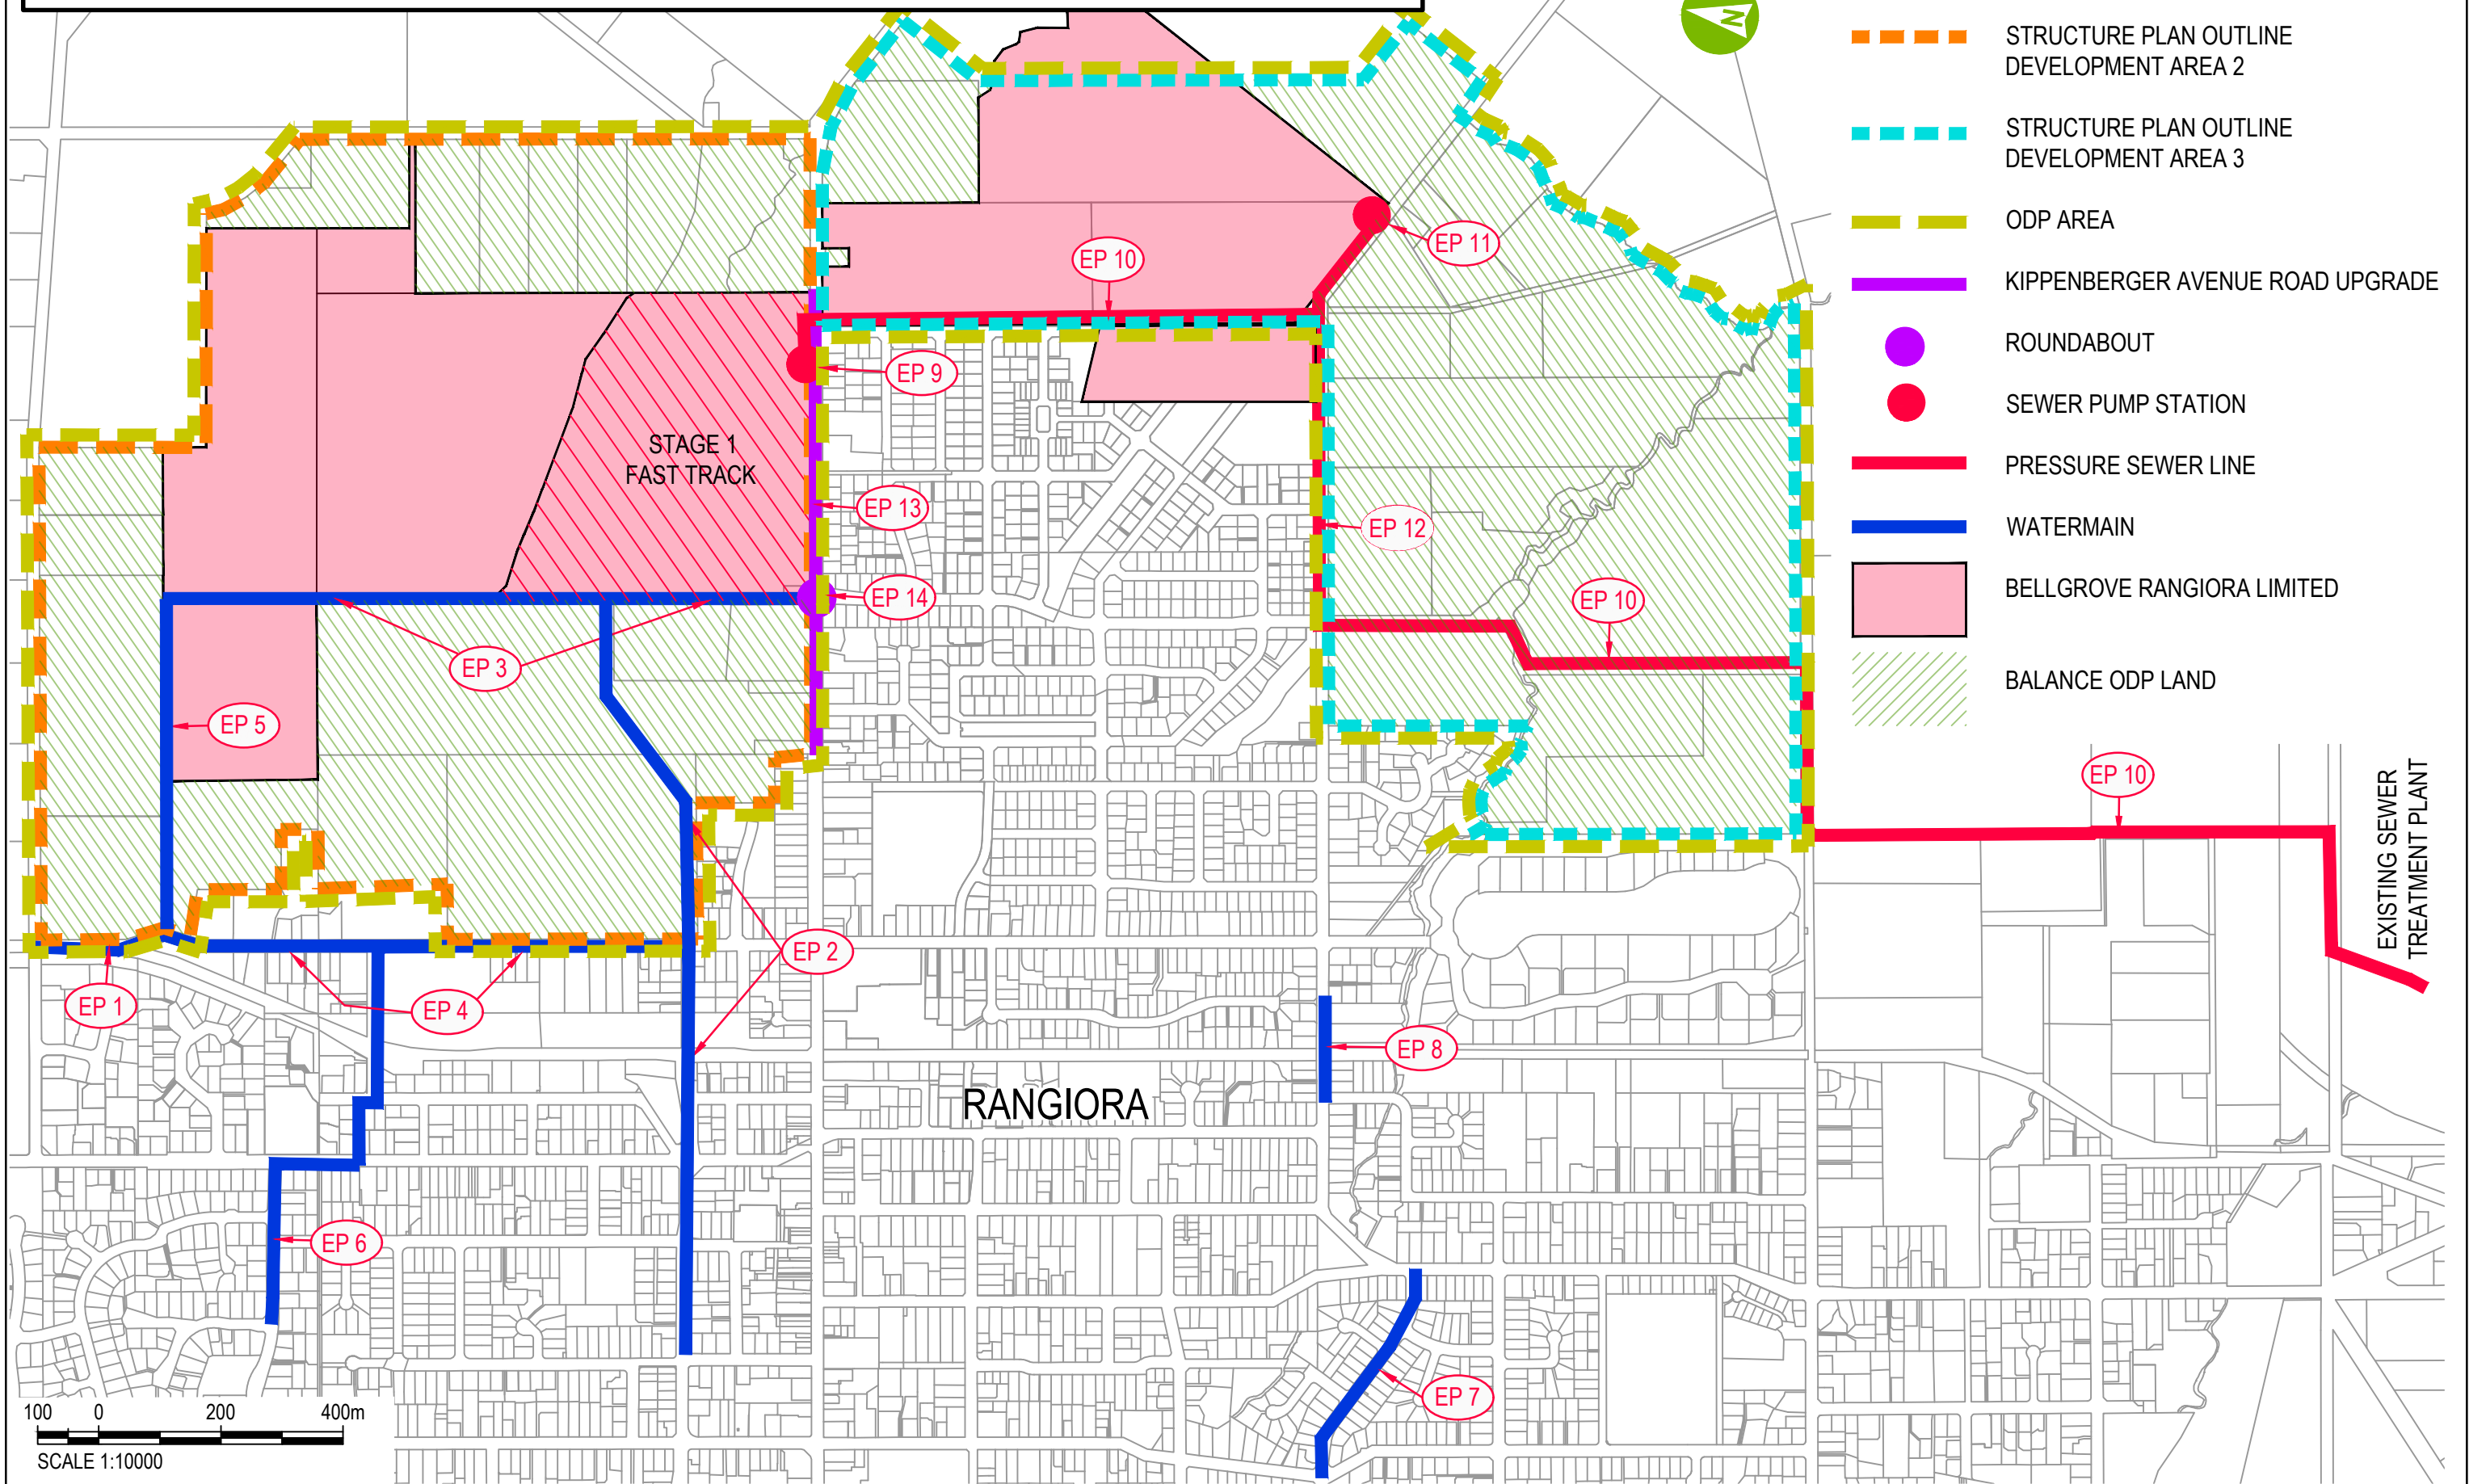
N

STRUCTURE PLAN OUTLINE DEVELOPMENT AREA 2

STRUCTURE PLAN OUTLINE DEVELOPMENT AREA 3

ODP AREA

KIPPENBERGER AVENUE ROAD UPGRADE

ROUNDABOUT

SEWER PUMP STATION

PRESSURE SEWER LINE

WATERMAIN

BELLGROVE RANGIORA LIMITED

BALANCE ODP LAND

EP 10

EP 11

EP 9

STAGE 1
FAST TRACK

EP 13

EP 12

EP 14

EP 10

EP 3

EP 5

EP 10

EXISTING SEWER TREATMENT PLANT

EP 2

EP 1

EP 4

EP 8

RANGIORA

EP 6

EP 7

100 0 200 400m

SCALE 1:10000